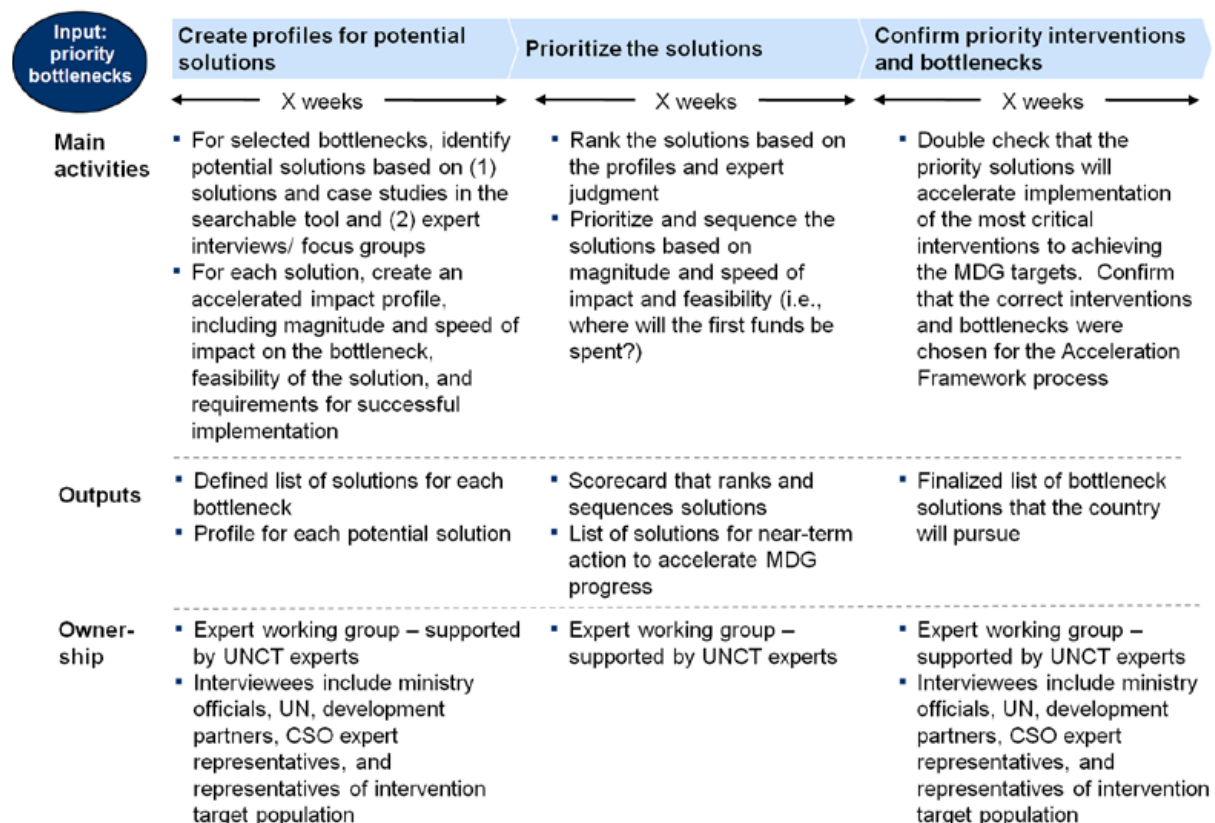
Input: priority bottlenecks

| | Create profiles for potential solutions | Prioritize the solutions | Confirm priority interventions and bottlenecks |
|---|---|---|---|
| | X weeks | X weeks | X weeks |
| Main activities | ▪ For selected bottlenecks, identify potential solutions based on (1) solutions and case studies in the searchable tool and (2) expert interviews/ focus groups ▪ For each solution, create an accelerated impact profile, including magnitude and speed of impact on the bottleneck, feasibility of the solution, and requirements for successful implementation | ▪ Rank the solutions based on the profiles and expert judgment ▪ Prioritize and sequence the solutions based on magnitude and speed of impact and feasibility (i.e., where will the first funds be spent?) | ▪ Double check that the priority solutions will accelerate implementation of the most critical interventions to achieving the MDG targets. Confirm that the correct interventions and bottlenecks were chosen for the Acceleration Framework process |
| Outputs | ▪ Defined list of solutions for each bottleneck ▪ Profile for each potential solution | ▪ Scorecard that ranks and sequences solutions ▪ List of solutions for near-term action to accelerate MDG progress | ▪ Finalized list of bottleneck solutions that the country will pursue |
| Ownership | ▪ Expert working group – supported by UNCT experts ▪ Interviewees include ministry officials, UN, development partners, CSO expert representatives, and representatives of intervention target population | ▪ Expert working group – supported by UNCT experts | ▪ Expert working group – supported by UNCT experts ▪ Interviewees include ministry officials, UN, development partners, CSO expert representatives, and representatives of intervention target population |